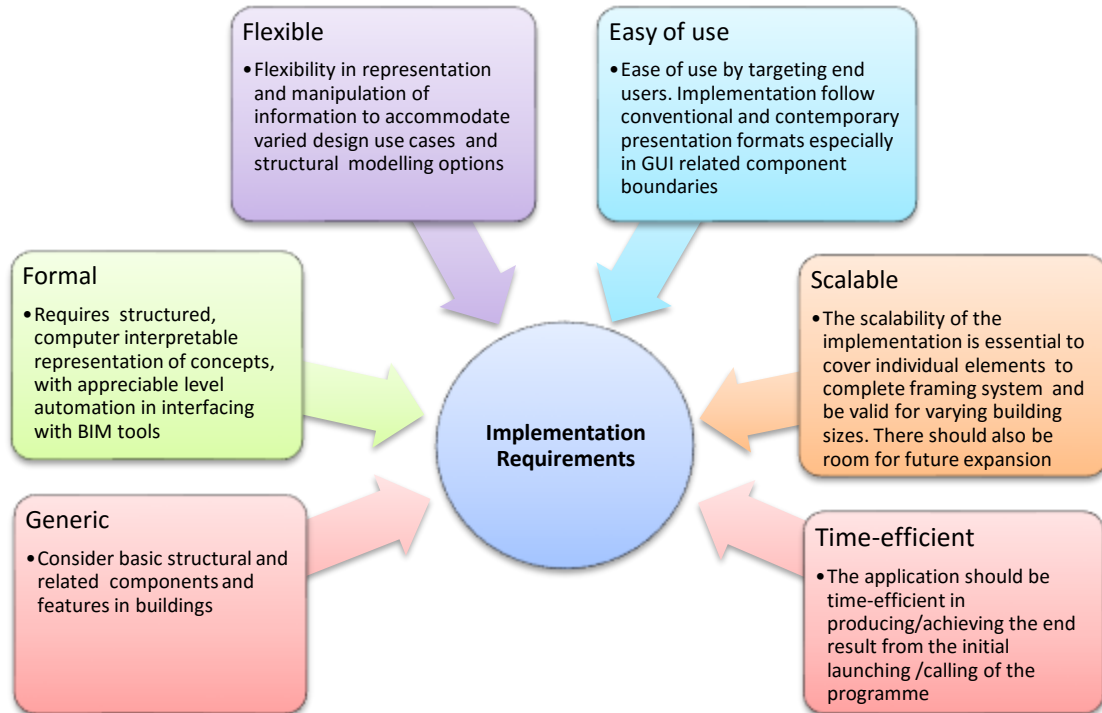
Flexible

• Flexibility in representation and manipulation of information to accommodate varied design use cases and structural modelling options

Easy of use

• Ease of use by targeting end users. Implementation follow conventional and contemporary presentation formats especially in GUI related component boundaries

Formal

• Requires structured, computer interpretable representation of concepts, with appreciable level automation in interfacing with BIM tools

Implementation Requirements

Scalable

• The scalability of the implementation is essential to cover individual elements to complete framing system and be valid for varying building sizes. There should also be room for future expansion

Generic

• Consider basic structural and related components and features in buildings

Time-efficient

• The application should be time-efficient in producing/achieving the end result from the initial launching /calling of the programme